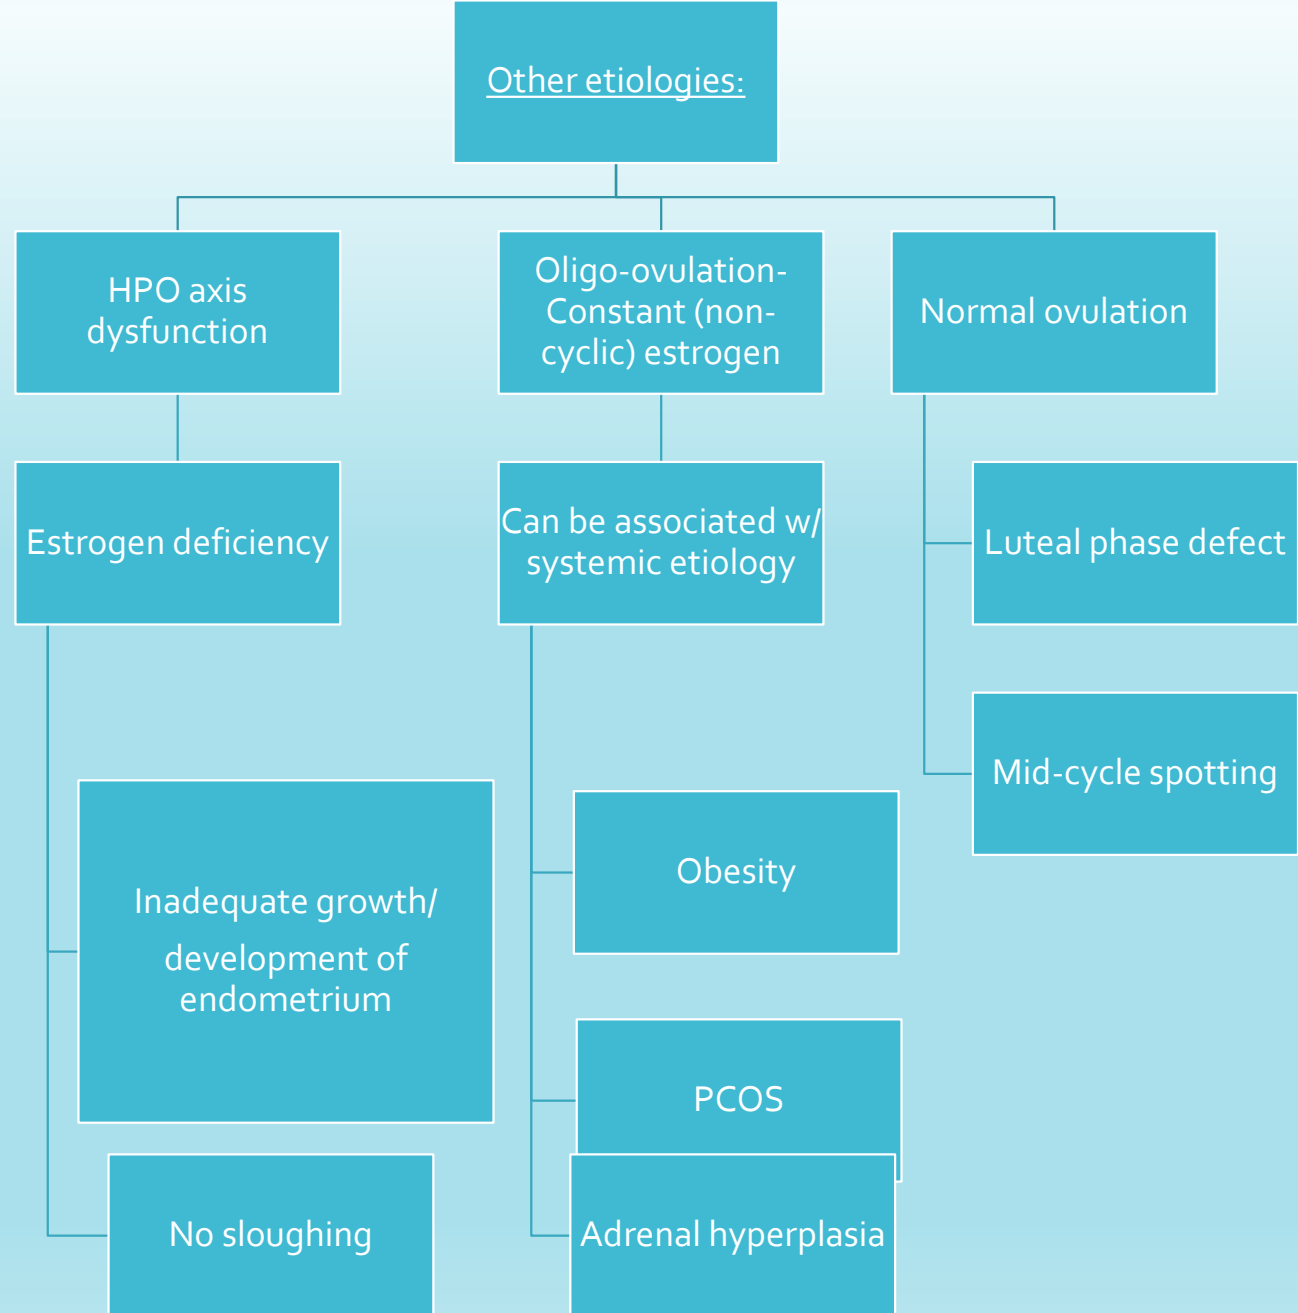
Other etiologies:

HPO axis dysfunction

Estrogen deficiency

Inadequate growth/ development of endometrium

No sloughing

Oligo-ovulation- Constant (non-cyclic) estrogen

Can be associated w/ systemic etiology

Obesity

PCOS

Adrenal hyperplasia

Normal ovulation

Luteal phase defect

Mid-cycle spotting